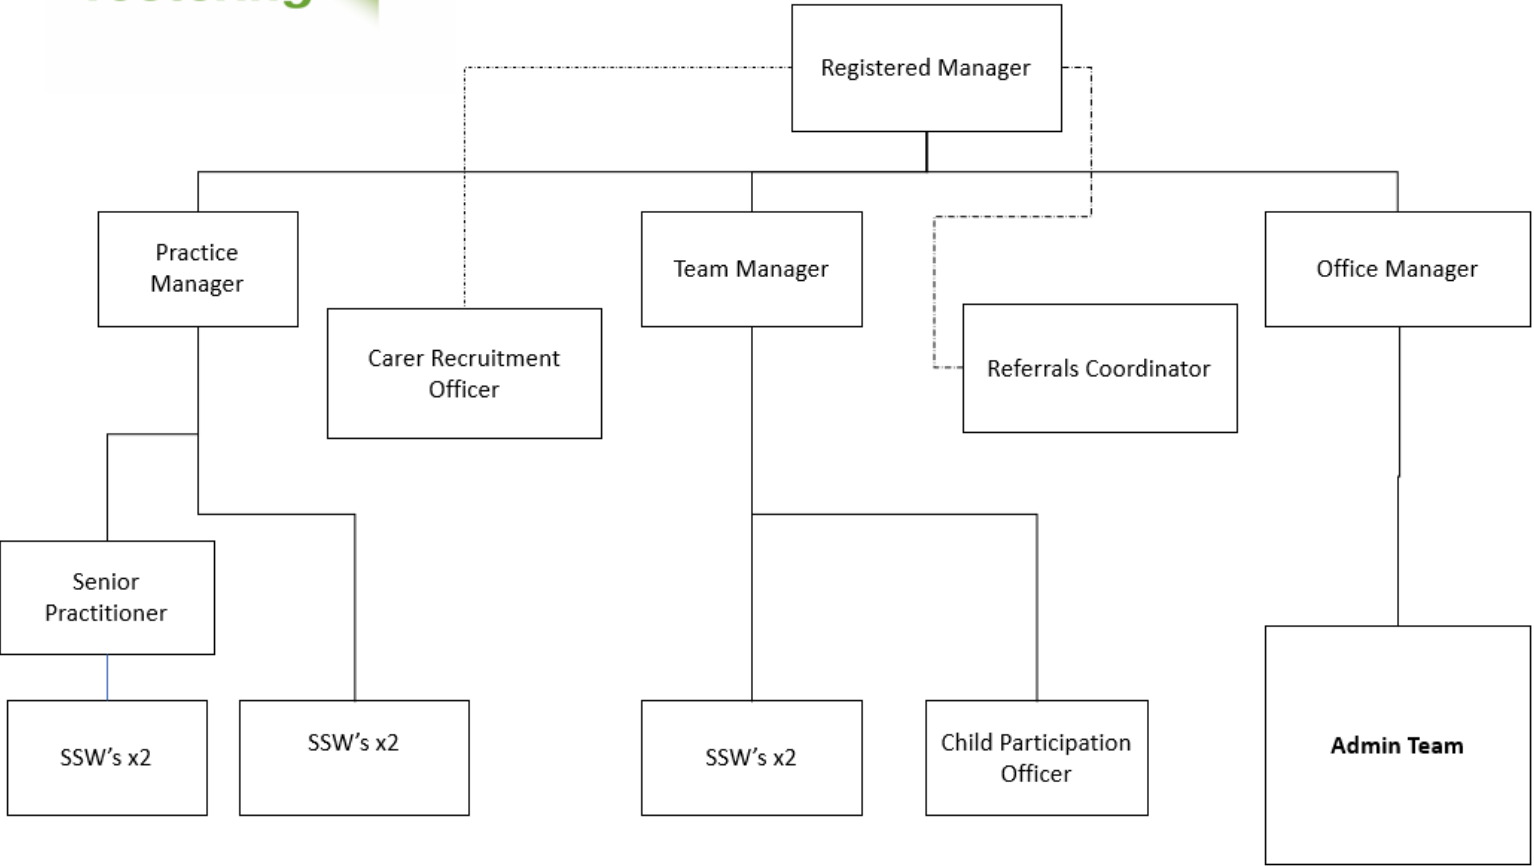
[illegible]

Registered Manager

Practice Manager

Carer Recruitment Officer

Team Manager

Referrals Coordinator

Office Manager

Senior Practitioner

SSW's x2

SSW's x2

SSW's x2

Child Participation Officer

**Admin Team**